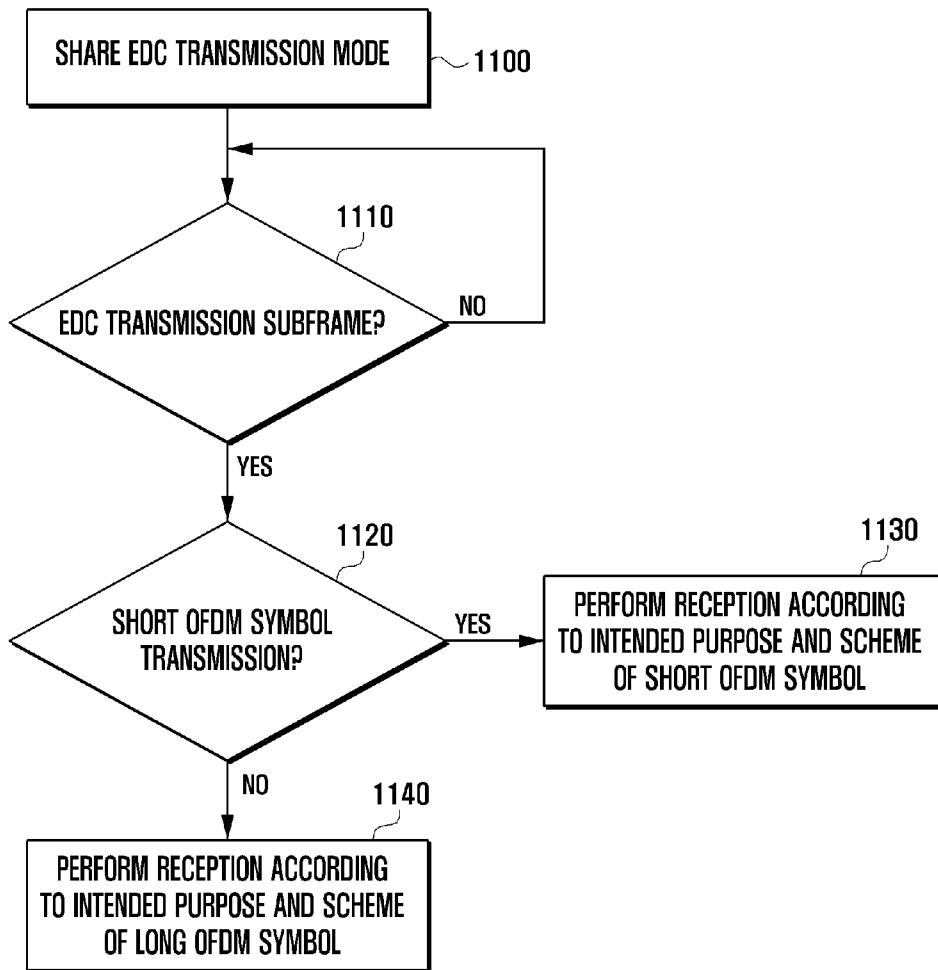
SHARE EDC TRANSMISSION MODE

1100

1110

EDC TRANSMISSION SUBFRAME?

NO

YES

1120

SHORT OFDM SYMBOL TRANSMISSION?

YES

1130

PERFORM RECEPTION ACCORDING TO INTENDED PURPOSE AND SCHEME OF SHORT OFDM SYMBOL

NO

1140

PERFORM RECEPTION ACCORDING TO INTENDED PURPOSE AND SCHEME OF LONG OFDM SYMBOL